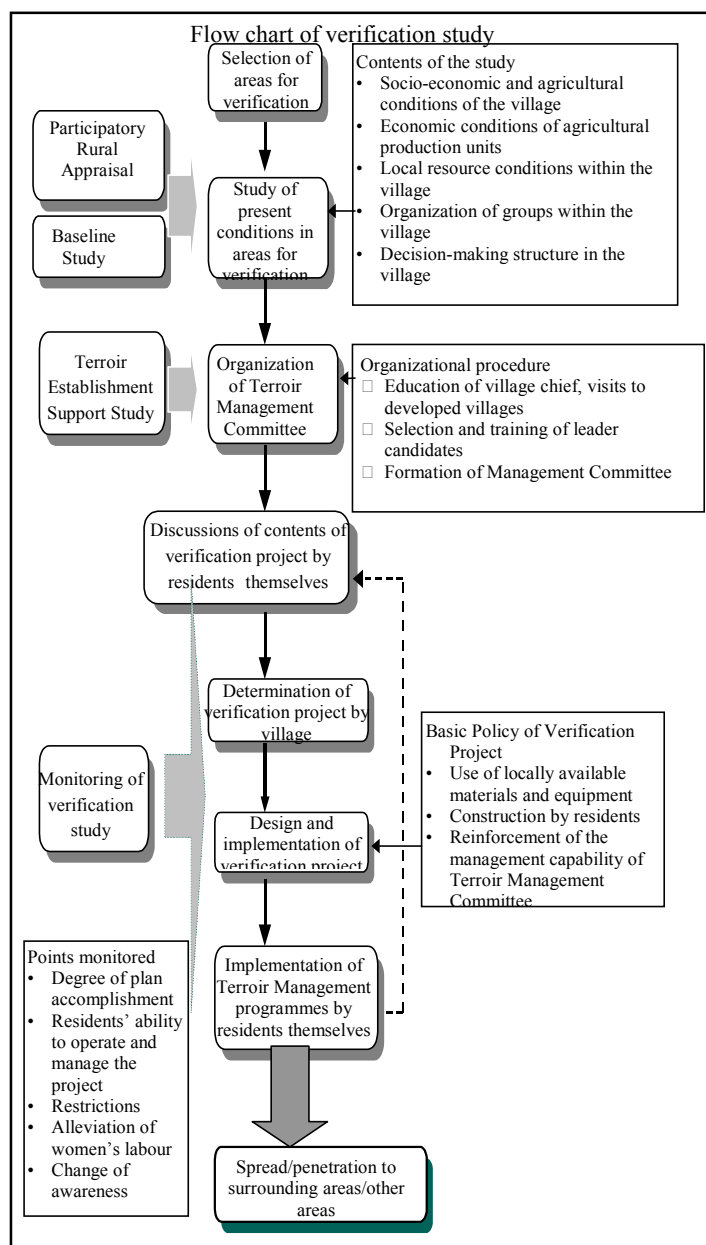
Flow chart of verification study

Selection of areas for verification

Contents of the study
• Socio-economic and agricultural conditions of the village
• Economic conditions of agricultural production units
• Local resource conditions within the village
• Organization of groups within the village
• Decision-making structure in the village

Participatory Rural Appraisal

Baseline Study

Study of present conditions in areas for verification

Terroir Establishment Support Study

Organization of Terroir Management Committee

Organizational procedure
□ Education of village chief, visits to developed villages
□ Selection and training of leader candidates
□ Formation of Management Committee

Discussions of contents of verification project by residents themselves

Determination of verification project by village

Basic Policy of Verification Project
• Use of locally available materials and equipment
• Construction by residents
• Reinforcement of the management capability of Terroir Management Committee

Monitoring of verification study

Design and implementation of verification project

Points monitored
• Degree of plan accomplishment
• Residents' ability to operate and manage the project
• Restrictions
• Alleviation of women's labour
• Change of awareness

Implementation of Terroir Management programmes by residents themselves

Spread/penetration to surrounding areas/other areas